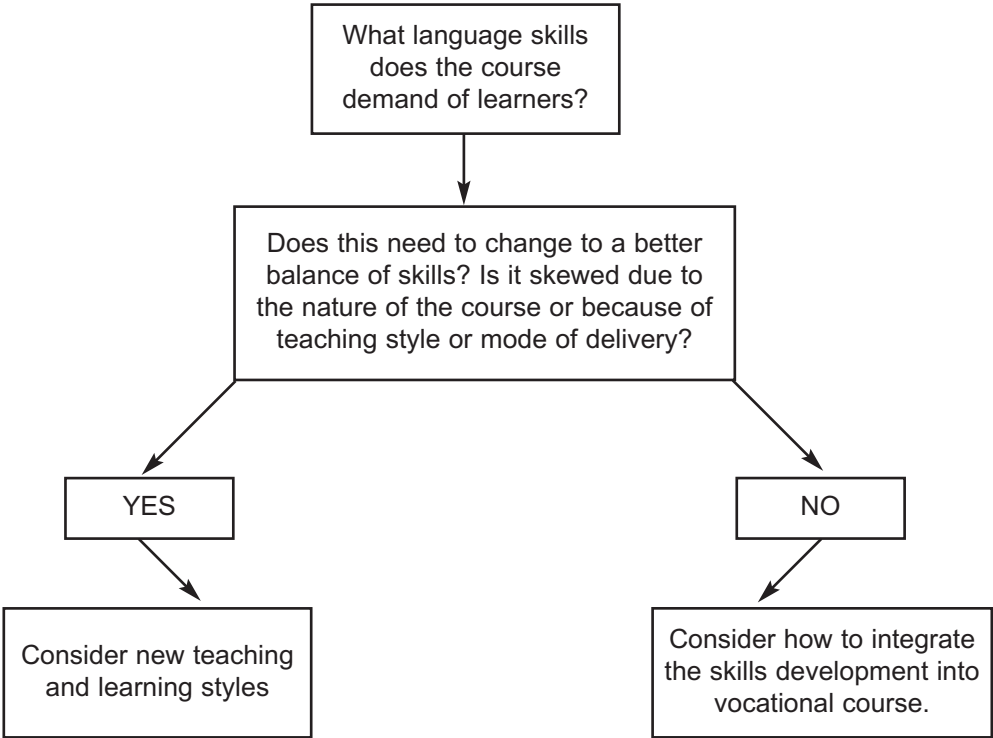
What language skills does the course demand of learners?

Does this need to change to a better balance of skills? Is it skewed due to the nature of the course or because of teaching style or mode of delivery?

YES

NO

Consider new teaching and learning styles

Consider how to integrate the skills development into vocational course.